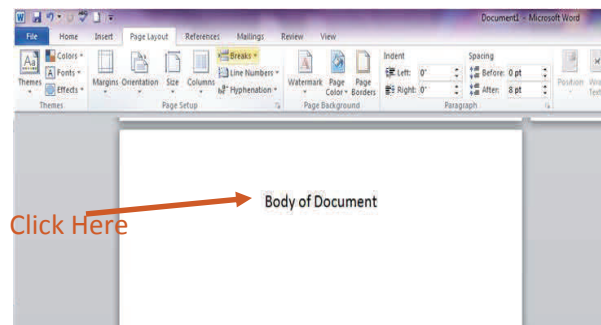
Document1 - Microsoft Word

File Home Insert Page Layout References Mailings Review View

Themes Colors Fonts Effects
Themes

Margins Orientation Size Columns Breaks Line Numbers Hyphenation
Page Setup

Watermark Page Color Page Borders
Page Background

Indent
Left: 0"
Right: 0"

Spacing
Before: 0 pt
After: 8 pt
Paragraph

Position Wrap Text

Body of Document

Click Here